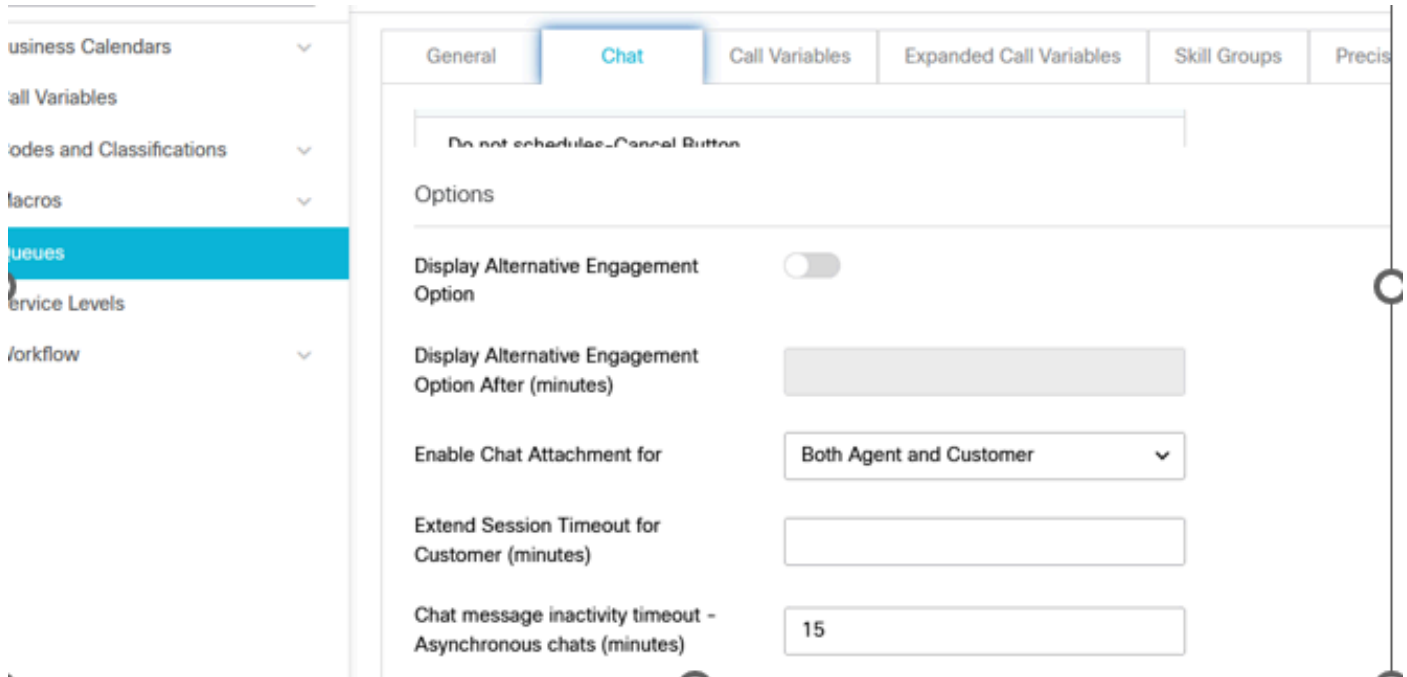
usiness Calendars
:all Variables
:odes and Classifications
lacros
ueues
ervice Levels
/orkflow

General
Chat
Call Variables
Expanded Call Variables
Skill Groups
Precis

Do not schedules-Cancel Button

Options

Display Alternative Engagement Option

Display Alternative Engagement Option After (minutes)

Enable Chat Attachment for
Both Agent and Customer

Extend Session Timeout for Customer (minutes)

Chat message inactivity timeout - Asynchronous chats (minutes)
15